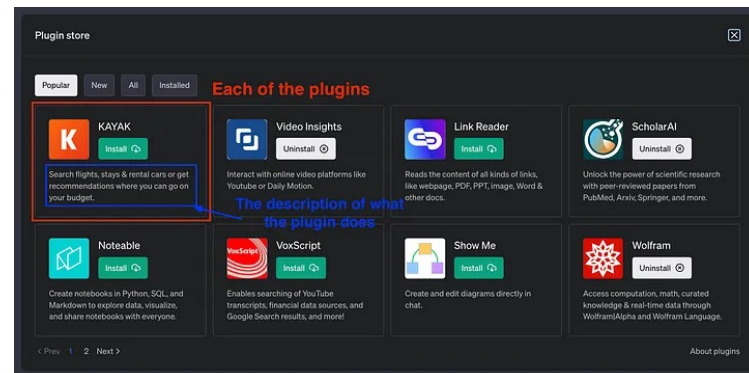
Plugin store

Popular New All Installed

Each of the plugins

K KAYAK Install

Search flights, stays & rental cars or get recommendations where you can go on your budget.

The description of what the plugin does

Video Insights Uninstall

Interact with online video platforms like Youtube or Daily Motion.

Link Reader Install

Reads the content of all kinds of links, like webpage, PDF, PPT, image, Word & other docs.

ScholarAI Uninstall

Unlock the power of scientific research with peer-reviewed papers from PubMed, Arxiv, Springer, and more.

Noteable Install

Create notebooks in Python, SQL, and Markdown to explore data, visualize, and share notebooks with everyone.

VoxScript VoxScript Install

Enables searching of YouTube transcripts, financial data sources, and Google Search results, and more!

Show Me Install

Create and edit diagrams directly in chat.

Wolfram Uninstall

Access computation, math, curated knowledge & real-time data through Wolfram|Alpha and Wolfram Language.

< Prev 1 2 Next >

About plugins